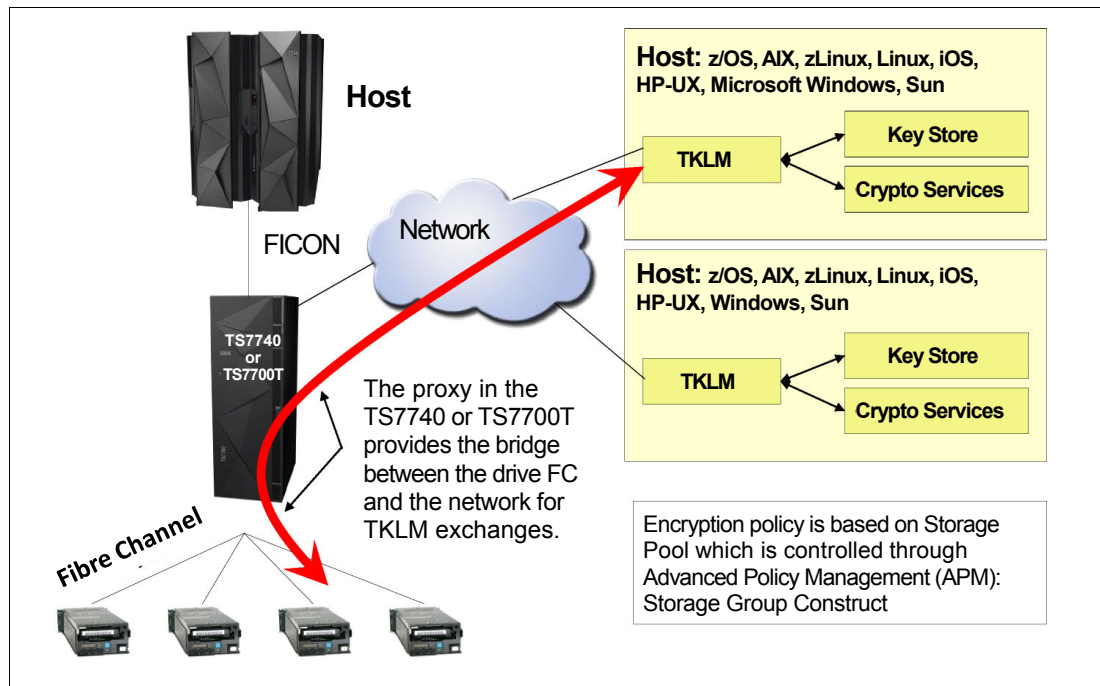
Host

FICON

Network

TS7740
or
TS7700T

The proxy in the TS7740 or TS7700T provides the bridge between the drive FC and the network for TKLM exchanges.

Fibre Channel

Host: z/OS, AIX, zLinux, Linux, iOS, HP-UX, Microsoft Windows, Sun

TKLM

Key Store

Crypto Services

Host: z/OS, AIX, zLinux, Linux, iOS, HP-UX, Windows, Sun

TKLM

Key Store

Crypto Services

Encryption policy is based on Storage Pool which is controlled through Advanced Policy Management (APM): Storage Group Construct